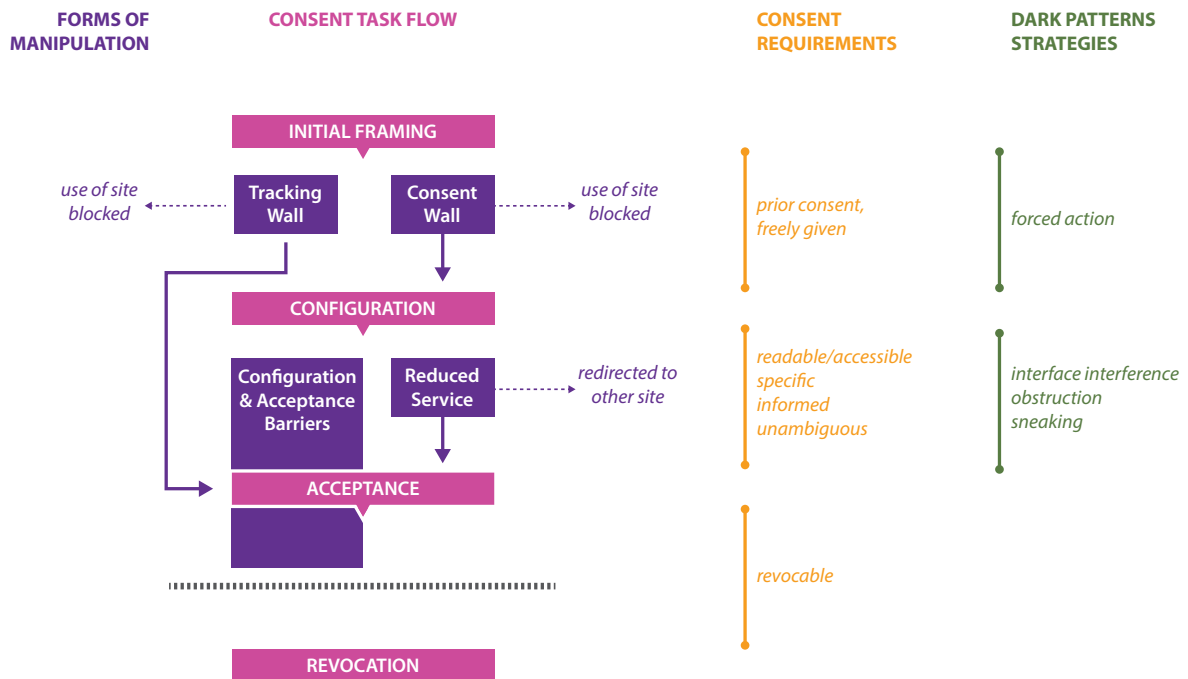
FORMS OF MANIPULATION

CONSENT TASK FLOW

CONSENT REQUIREMENTS

DARK PATTERNS STRATEGIES

INITIAL FRAMING

use of site blocked

Tracking Wall

Consent Wall

use of site blocked

prior consent, freely given

forced action

CONFIGURATION

Configuration & Acceptance Barriers

Reduced Service

redirected to other site

readable/accessible
specific
informed
unambiguous

interface interference
obstruction
sneaking

ACCEPTANCE

revocable

REVOCATION